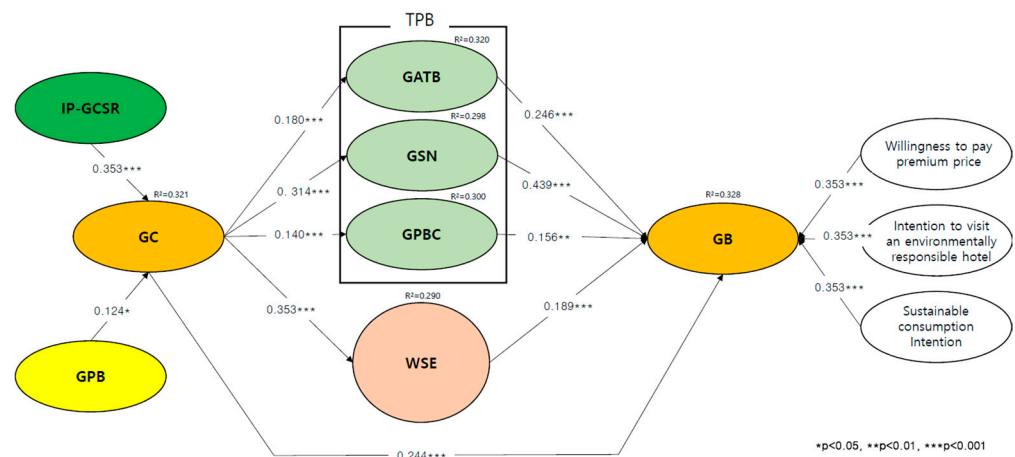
TPB

IP-GCSR

0.353***

R²=0.321

GC

0.124*

GPB

0.180***

0. 314***

0.140***

0.353***

R²=0.320

GATB

R²=0.298

GSN

R²=0.300

GPBC

R²=0.290

WSE

0.246***

0.439***

0.156**

0.189***

R²=0.328

GB

0.244***

0.353***

0.353***

0.353***

Willingness to pay premium price

Intention to visit an environmentally responsible hotel

Sustainable consumption Intention

*p<0.05, **p<0.01, ***p<0.001